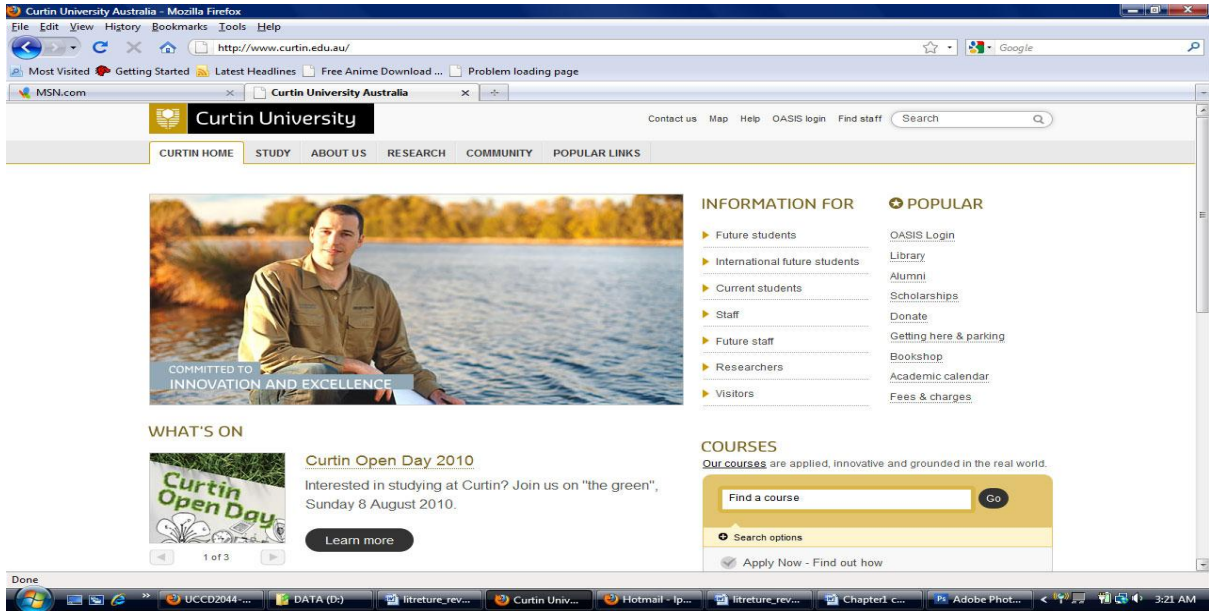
Curtin University Australia - Mozilla Firefox
File Edit View History Bookmarks Tools Help
http://www.curtin.edu.au/
Google
Most Visited Getting Started Latest Headlines Free Anime Download ... Problem loading page
MSN.com
Curtin University Australia

Curtin University
Contact us Map Help OASIS login Find staff Search
CURTIN HOME STUDY ABOUT US RESEARCH COMMUNITY POPULAR LINKS

COMMITTED TO
INNOVATION AND EXCELLENCE

INFORMATION FOR
Future students
International future students
Current students
Staff
Future staff
Researchers
Visitors

POPULAR
OASIS Login
Library
Alumni
Scholarships
Donate
Getting here & parking
Bookshop
Academic calendar
Fees & charges

WHAT'S ON
Curtin Open Day
Curtin Open Day 2010
Interested in studying at Curtin? Join us on "the green", Sunday 8 August 2010.
Learn more
1 of 3

COURSES
Our courses are applied, innovative and grounded in the real world.
Find a course
Go
Search options
Apply Now - Find out how

Done
UCCD2044-... DATA (D:) litreture_rev... Curtin Univ... Hotmail - lp... litreture_rev... Chapter1 c... Adobe Phot... 3:21 AM